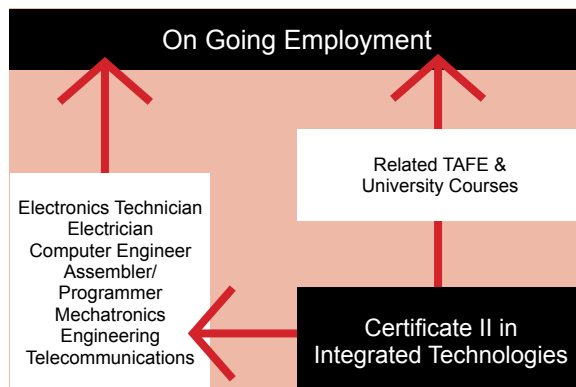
On Going Employment

Related TAFE & University Courses

Electronics Technician
Electrician
Computer Engineer
Assembler/
Programmer
Mechatronics
Engineering
Telecommunications

Certificate II in Integrated Technologies